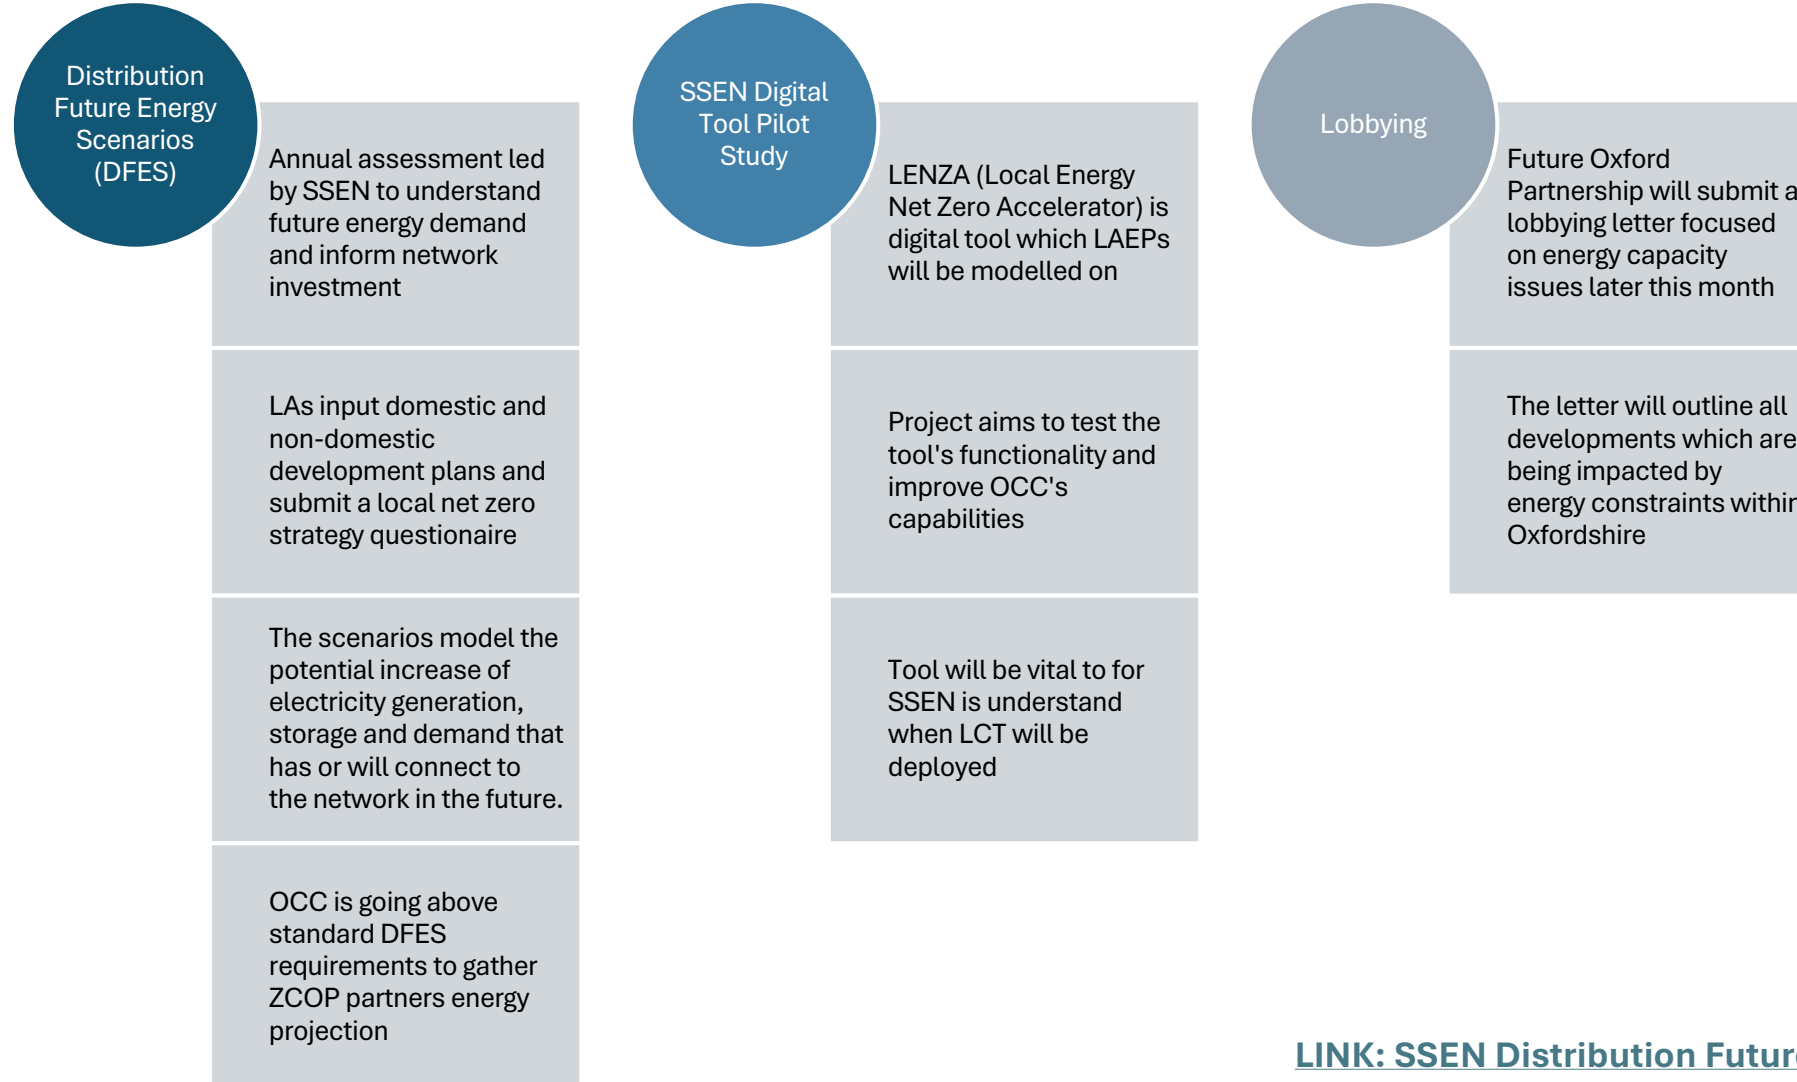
Distribution Future Energy Scenarios (DFES)

Annual assessment led by SSEN to understand future energy demand and inform network investment

LAs input domestic and non-domestic development plans and submit a local net zero strategy questionnaire

The scenarios model the potential increase of electricity generation, storage and demand that has or will connect to the network in the future.

OCC is going above standard DFES requirements to gather ZCOP partners energy projection

SSEN Digital Tool Pilot Study

LENZA (Local Energy Net Zero Accelerator) is digital tool which LAEPs will be modelled on

Project aims to test the tool's functionality and improve OCC's capabilities

Tool will be vital to for SSEN is understand when LCT will be deployed

Lobbying

Future Oxford Partnership will submit a lobbying letter focused on energy capacity issues later this month

The letter will outline all developments which are being impacted by energy constraints within Oxfordshire

LINK: SSEN Distribution Futur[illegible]